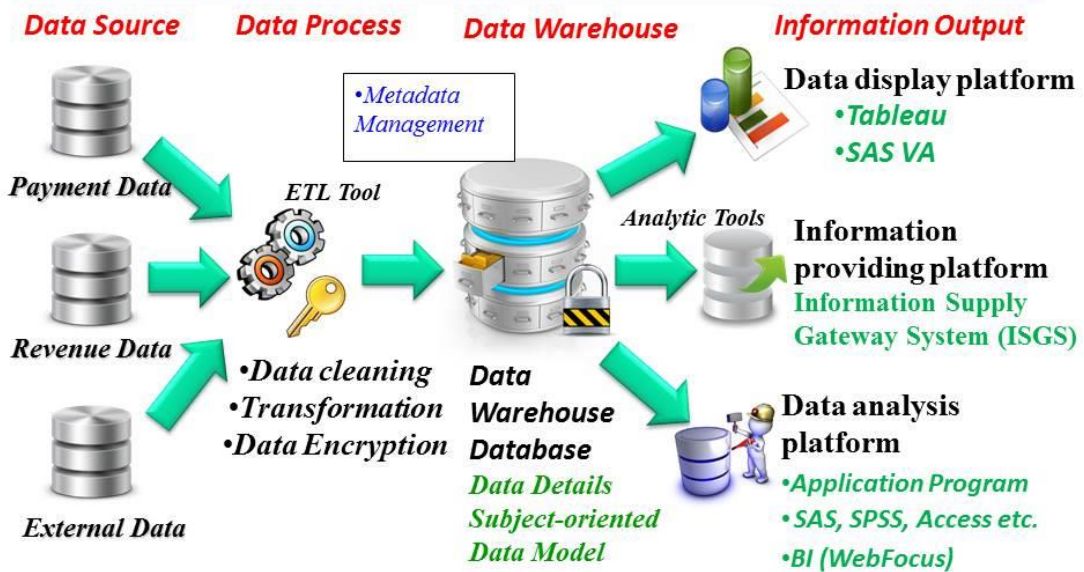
Data Source

Payment Data

Revenue Data

External Data

Data Process

ETL Tool

•Data cleaning
•Transformation
•Data Encryption

Data Warehouse

•Metadata Management

Data Warehouse Database
Data Details
Subject-oriented
Data Model

Information Output

Data display platform
•Tableau
•SAS VA

Analytic Tools

Information providing platform
Information Supply Gateway System (ISGS)

Data analysis platform
•Application Program
•SAS, SPSS, Access etc.
•BI (WebFocus)